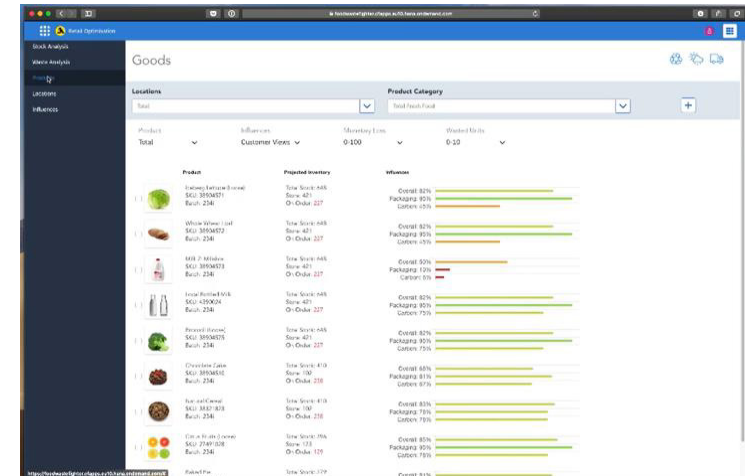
foodwastefighter.cfapps.eu10.hana.ondemand.com

Retail Optimisation

Stock Analysis
Waste Analysis
Products
Locations
Influences

Goods

Locations
Total

Product Category
Total Fresh Food

Product
Total

Influences
Customer Views

Monetary Loss
0-100

Wasted Units
0-10

Product

Projected Inventory

Influences

Iceberg Lettuce (loose)
SKU: 38904571
Batch: 234i

Total Stock: 445
Store: 421
On Order: 227

Overall: 82%
Packaging: 95%
Carbon: 45%

Whole Wheat Loaf
SKU: 38904572
Batch: 234i

Total Stock: 445
Store: 421
On Order: 227

Overall: 82%
Packaging: 95%
Carbon: 45%

Milk 2% Mildew
SKU: 38904573
Batch: 234i

Total Stock: 445
Store: 421
On Order: 227

Overall: 50%
Packaging: 13%
Carbon: 6%

Local Bottled Milk
SKU: 4390624
Batch: 234i

Total Stock: 445
Store: 421
On Order: 227

Overall: 82%
Packaging: 95%
Carbon: 75%

Broccoli (loose)
SKU: 38904575
Batch: 234i

Total Stock: 445
Store: 421
On Order: 227

Overall: 82%
Packaging: 90%
Carbon: 75%

Chocolate Cake
SKU: 38904610
Batch: 234i

Total Stock: 410
Store: 100
On Order: 238

Overall: 65%
Packaging: 81%
Carbon: 67%

Ice-ball Cereal
SKU: 38371878
Batch: 234i

Total Stock: 410
Store: 100
On Order: 238

Overall: 83%
Packaging: 75%
Carbon: 75%

Citrus Fruits (loose)
SKU: 27491508
Batch: 234i

Total Stock: 296
Store: 173
On Order: 123

Overall: 85%
Packaging: 95%
Carbon: 75%

Baked Pie

Total Stock: 122

https://foodwastefighter.cfapps.eu10.hana.ondemand.com/#